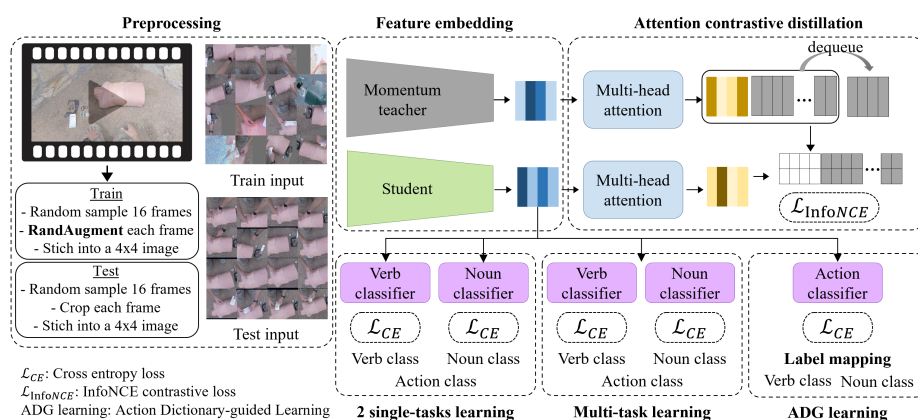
Preprocessing

Train
- Random sample 16 frames
- **RandAugment** each frame
- Stich into a 4x4 image

Test
- Random sample 16 frames
- Crop each frame
- Stich into a 4x4 image

Train input

Test input

$\mathcal{L}_{CE}$: Cross entropy loss
$\mathcal{L}_{InfoNCE}$: InfoNCE contrastive loss
ADG learning: Action Dictionary-guided Learning

Feature embedding

Momentum teacher

Student

Attention contrastive distillation

dequeue

Multi-head attention

Multi-head attention

$\mathcal{L}_{InfoNCE}$

Verb classifier

Noun classifier

$\mathcal{L}_{CE}$

$\mathcal{L}_{CE}$

Verb class

Noun class

Action class

2 single-tasks learning

Verb classifier

Noun classifier

$\mathcal{L}_{CE}$

$\mathcal{L}_{CE}$

Verb class

Noun class

Action class

Multi-task learning

Action classifier

$\mathcal{L}_{CE}$

Label mapping

Verb class

Noun class

ADG learning